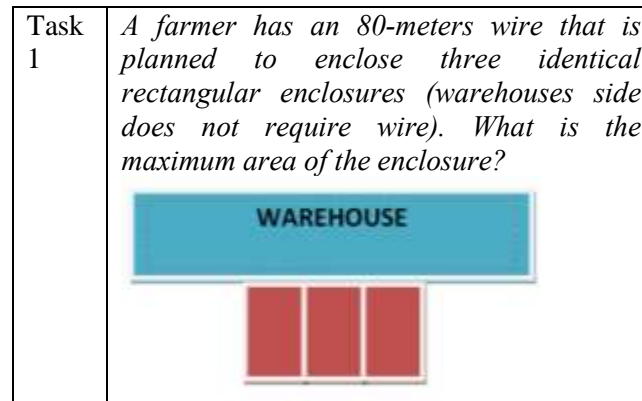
| Task 1 | *A farmer has an 80-meters wire that is planned to enclose three identical rectangular enclosures (warehouses side does not require wire). What is the maximum area of the enclosure?* WAREHOUSE |
|---|---|